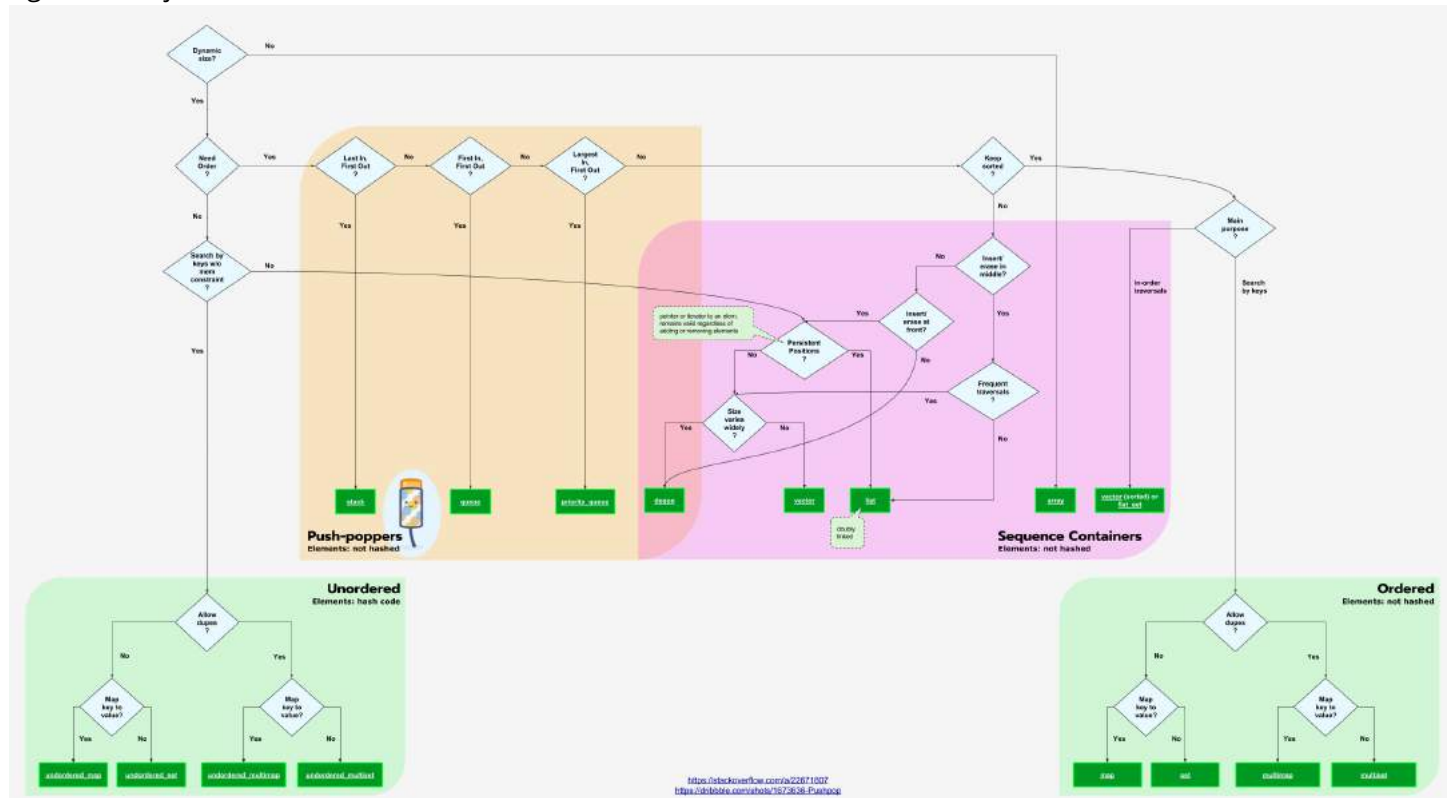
Dynamic size?

No

Yes

Need Order ?

Yes

Last In, First Out ?

No

First In, First Out ?

No

Largest In, First Out ?

No

Keep sorted ?

Yes

No

Main purpose ?

Search by keys w/o mem constraint ?

No

Yes

Yes

Yes

Insert/ erase in middle?

No

Yes

Insert/ erase at front?

Yes

No

pointer or iterator to an elem. remains valid regardless of adding or removing elements

Persistent Positions ?

No

Yes

Frequent traversals ?

Yes

No

Size varies widely ?

Yes

No

In-order traversals

Search by keys

Yes

stack

queue

priority_queue

deque

vector

list

array

vector (sorted) or flat_set

on.by linked

Push-poppers
Elements: not hashed

Sequence Containers
Elements: not hashed

Unordered
Elements: hash code

Allow dupes ?

No

Yes

Map key to value?

Yes

No

Map key to value?

Yes

No

unordered_map

unordered_set

unordered_multimap

unordered_multiset

Ordered
Elements: not hashed

Allow dupes ?

No

Yes

Map key to value?

Yes

No

Map key to value?

Yes

No

map

set

multimap

multiset

https://stackoverflow.com/a/22671607
https://dribbble.com/shots/1673636-Pushpop